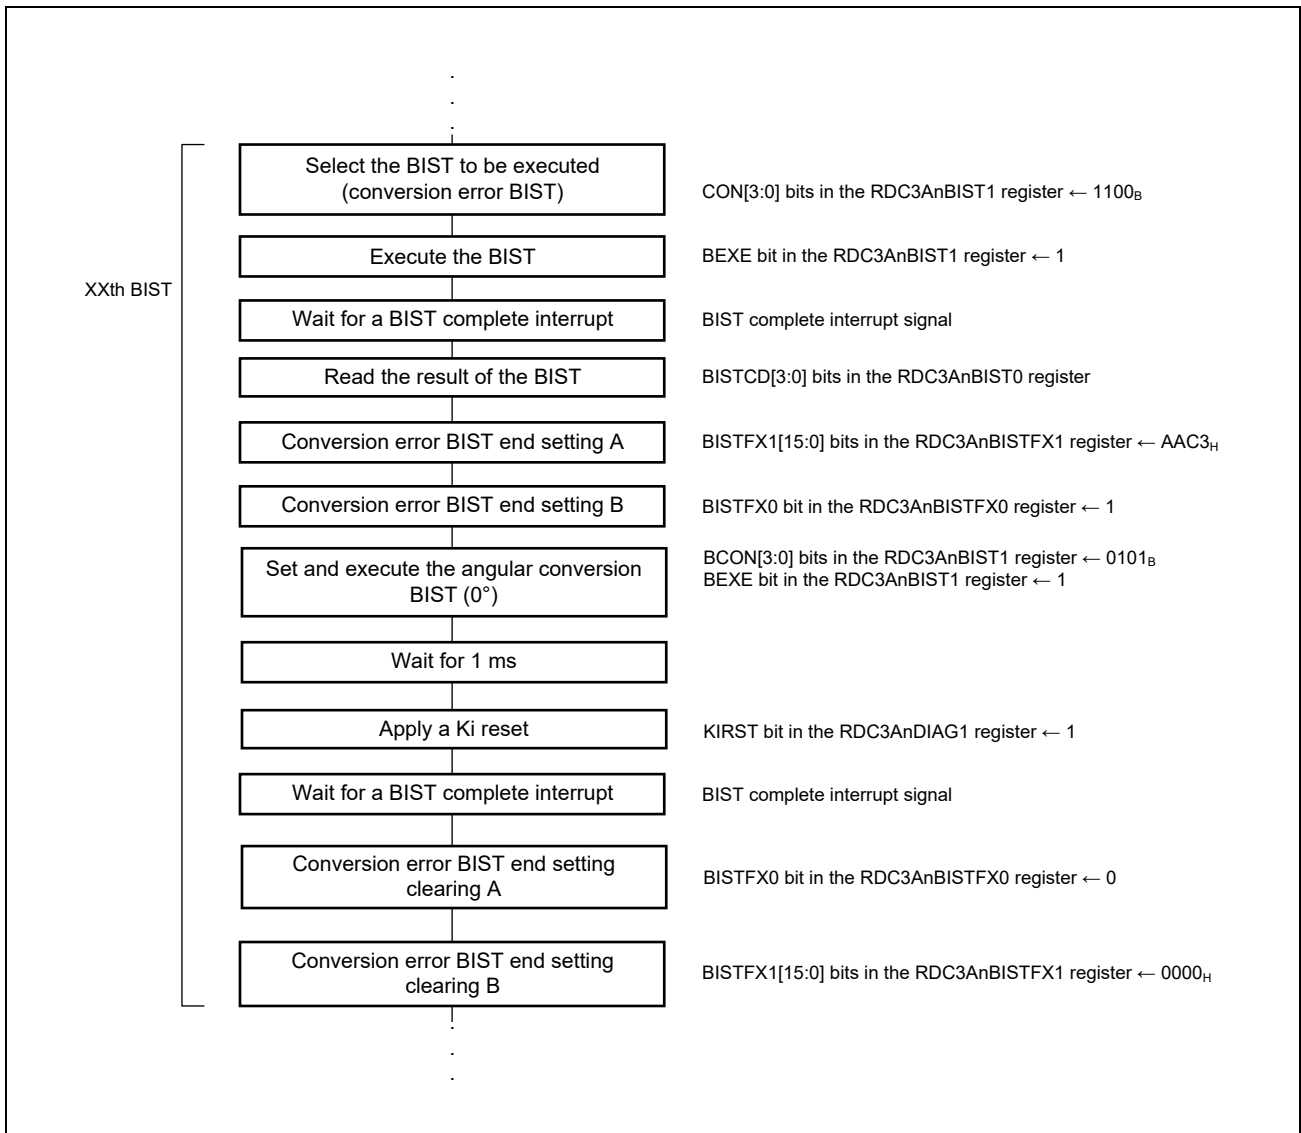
XXth BIST

Select the BIST to be executed (conversion error BIST)

CON[3:0] bits in the RDC3AnBIST1 register ← $1100_B$

Execute the BIST

BEXE bit in the RDC3AnBIST1 register ← 1

Wait for a BIST complete interrupt

BIST complete interrupt signal

Read the result of the BIST

BISTCD[3:0] bits in the RDC3AnBIST0 register

Conversion error BIST end setting A

BISTFX1[15:0] bits in the RDC3AnBISTFX1 register ← $AAC3_H$

Conversion error BIST end setting B

BISTFX0 bit in the RDC3AnBISTFX0 register ← 1

Set and execute the angular conversion BIST (0°)

BCON[3:0] bits in the RDC3AnBIST1 register ← $0101_B$
BEXE bit in the RDC3AnBIST1 register ← 1

Wait for 1 ms

Apply a Ki reset

KIRST bit in the RDC3AnDIAG1 register ← 1

Wait for a BIST complete interrupt

BIST complete interrupt signal

Conversion error BIST end setting clearing A

BISTFX0 bit in the RDC3AnBISTFX0 register ← 0

Conversion error BIST end setting clearing B

BISTFX1[15:0] bits in the RDC3AnBISTFX1 register ← $0000_H$